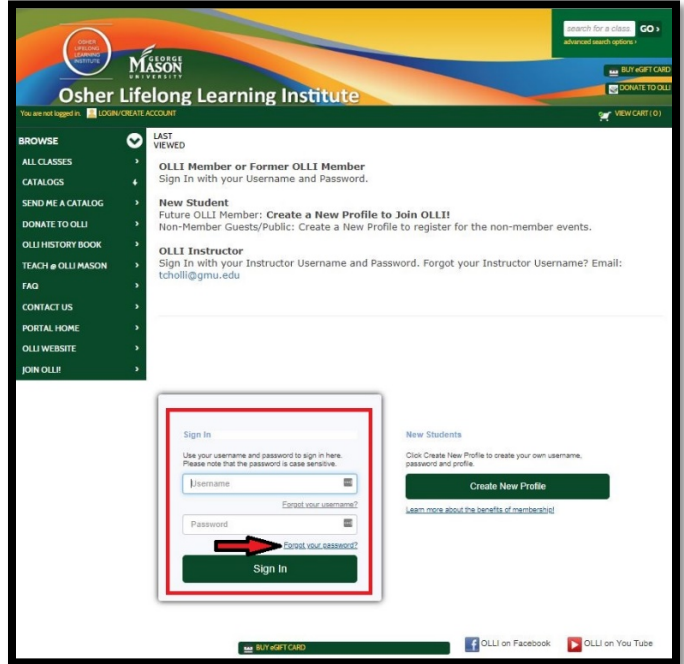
OSHER LIFELONG LEARNING INSTITUTE

GEORGE MASON UNIVERSITY

Osher Lifelong Learning Institute

search for a class GO›
advanced search options ›

BUY eGIFT CARD
DONATE TO OLLI

You are not logged in. LOGIN/CREATE ACCOUNT

VIEW CART ( 0 )

BROWSE
ALL CLASSES
CATALOGS
SEND ME A CATALOG
DONATE TO OLLI
OLLI HISTORY BOOK
TEACH @ OLLI MASON
FAQ
CONTACT US
PORTAL HOME
OLLI WEBSITE
JOIN OLLI!

LAST VIEWED

OLLI Member or Former OLLI Member
Sign In with your Username and Password.

New Student
Future OLLI Member: Create a New Profile to Join OLLI!
Non-Member Guests/Public: Create a New Profile to register for the non-member events.

OLLI Instructor
Sign In with your Instructor Username and Password. Forgot your Instructor Username? Email: tcholli@gmu.edu

Sign In

Use your username and password to sign in here. Please note that the password is case sensitive.

Username

Forgot your username?

Password

Forgot your password?

Sign In

New Students

Click Create New Profile to create your own username, password and profile.

Create New Profile

Learn more about the benefits of membership!

BUY eGIFT CARD

OLLI on Facebook

OLLI on You Tube